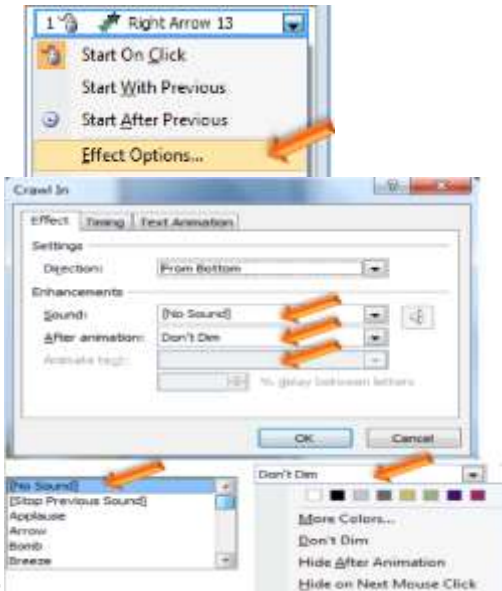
1 Right Arrow 13

Start On Click

Start With Previous

Start After Previous

Effect Options...

Crawl In

Effect | Timing | Text Animation

Settings

Direction: From Bottom

Enhancements

Sound: [No Sound]

After animation: Don't Dim

Animate text:

% delay between letters

OK | Cancel

[No Sound]
[Stop Previous Sound]
Applause
Arrow
Bomb
Breeze

Don't Dim

More Colors...
Don't Dim
Hide After Animation
Hide on Next Mouse Click